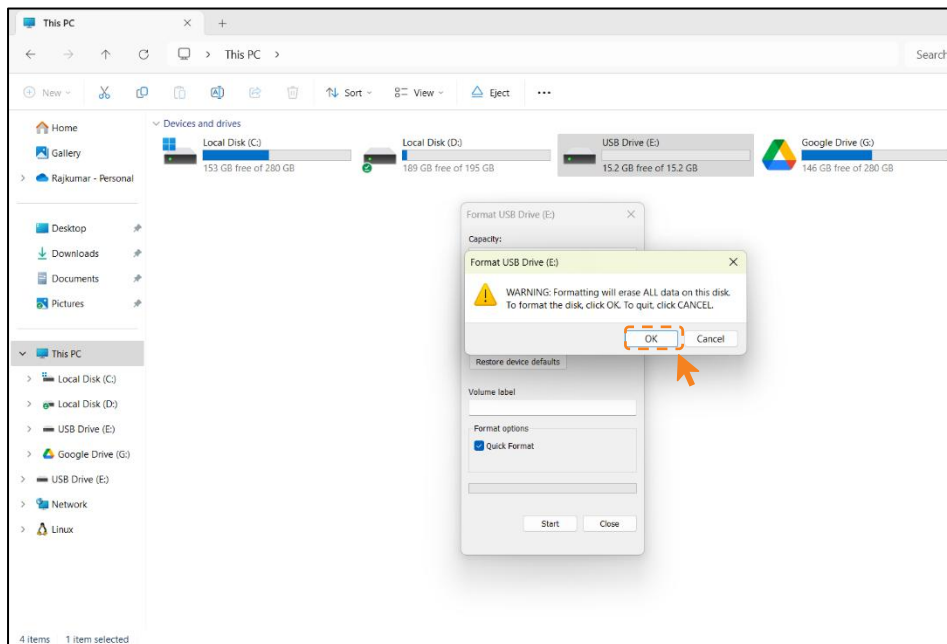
This PC

This PC >

Search

New Sort View Eject ...

Home
Gallery
Rajkumar - Personal

Desktop
Downloads
Documents
Pictures

This PC
Local Disk (C:)
Local Disk (D:)
USB Drive (E:)
Google Drive (G:)
USB Drive (E:)
Network
Linux

Devices and drives

Local Disk (C:)
153 GB free of 280 GB

Local Disk (D:)
189 GB free of 195 GB

USB Drive (E:)
15.2 GB free of 15.2 GB

Google Drive (G:)
146 GB free of 280 GB

Format USB Drive (E:)
Capacity:

Format USB Drive (E:)
WARNING: Formatting will erase ALL data on this disk. To format the disk, click OK. To quit, click CANCEL.
OK Cancel

Restore device defaults
Volume label
Format options
Quick Format
Start Close

4 items 1 item selected